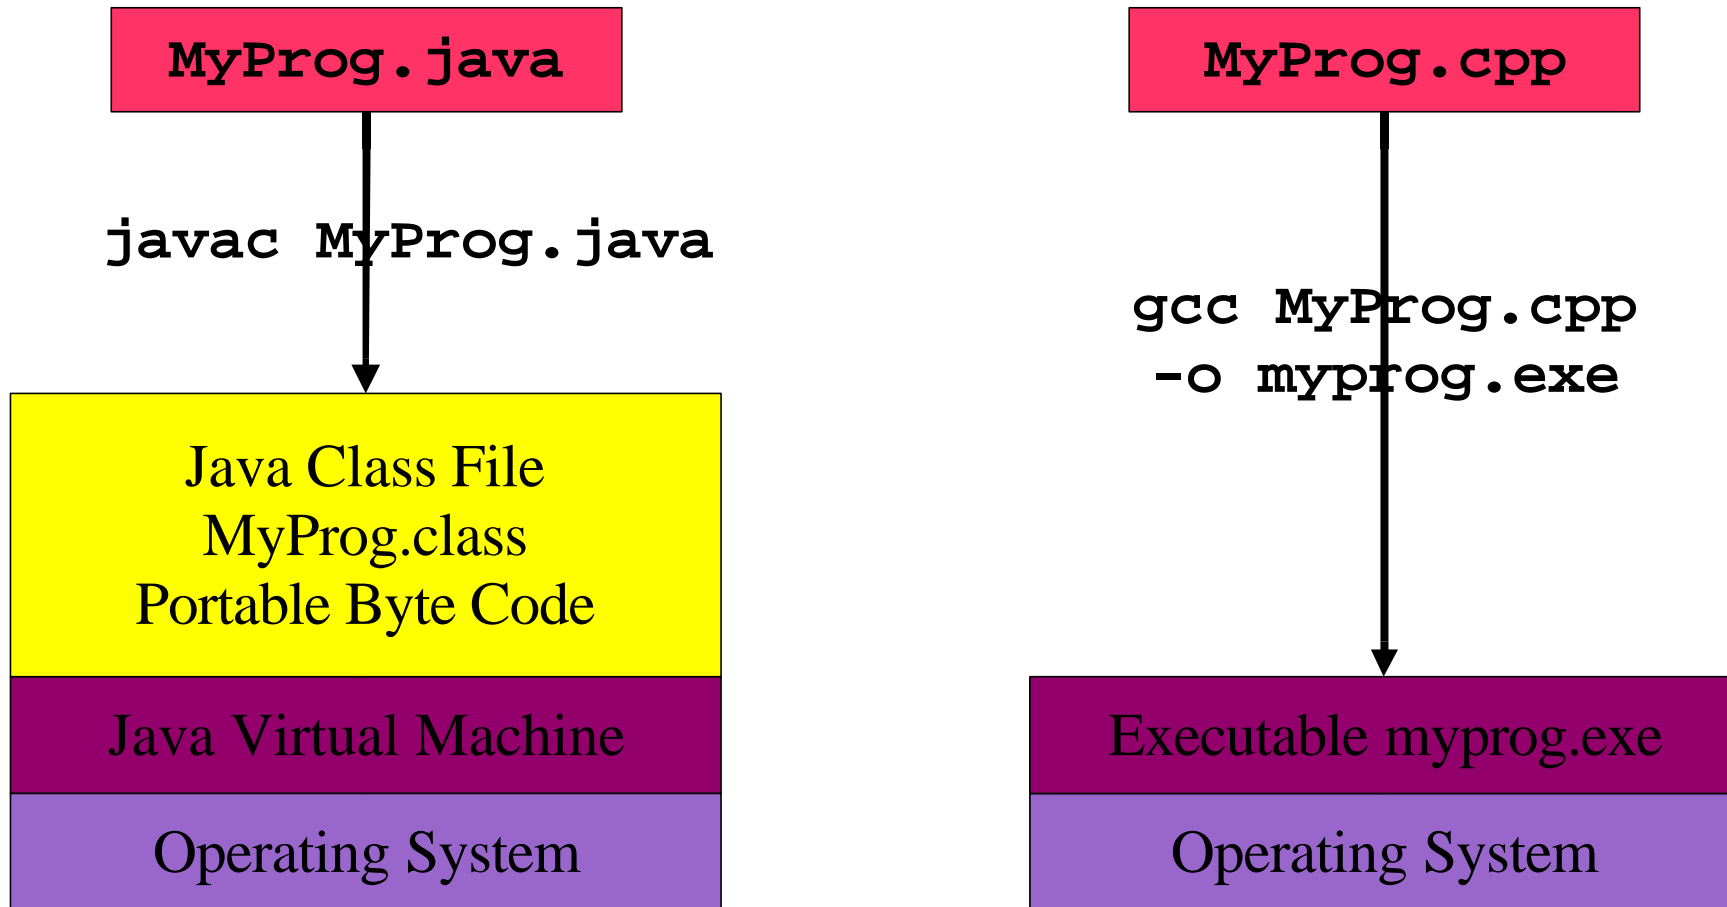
MyProg.java

javac MyProg.java

Java Class File
MyProg.class
Portable Byte Code

Java Virtual Machine

Operating System

MyProg.cpp

gcc MyProg.cpp
-o myprog.exe

Executable myprog.exe

Operating System